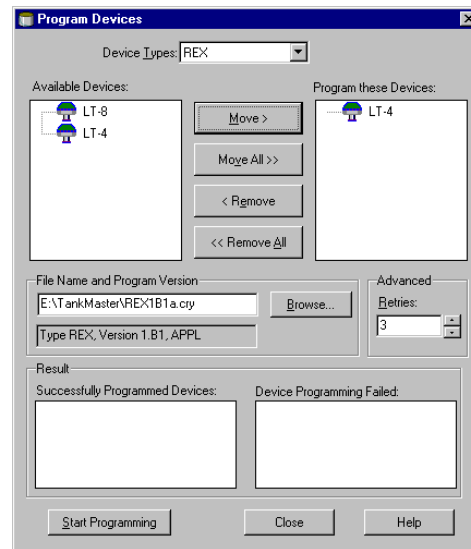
Program Devices

Device Types: REX

Available Devices:

LT-8

LT-4

Move >

Move All >>

< Remove

<< Remove All

Program these Devices:

LT-4

File Name and Program Version

E:\TankMaster\REX1B1a.cry

Browse...

Type REX, Version 1.B1, APPL

Advanced

Retries:

3

Result

Successfully Programmed Devices:

Device Programming Failed:

Start Programming

Close

Help